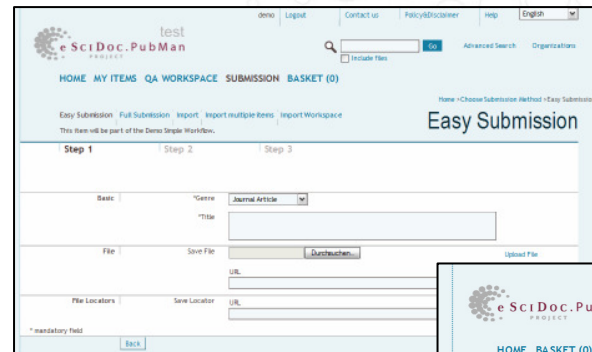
demo Logout Contact us Policy&Disclaimer Help English

test
eSciDoc.PubMan
PROJECT

Go
Include files
Advanced Search Organizations

HOME MY ITEMS QA WORKSPACE SUBMISSION BASKET (0)

Home >Choose Submission Method >Easy Submission

Easy Submission Full Submission Import Import multiple items Import Workspace

This item will be part of the Demo Simple Workflow.

Easy Submission

Step 1 Step 2 Step 3

Basic *Genre Journal Article
*Title

File Save File Durchsuchen... Upload File
URL

File Locators Save Locator URL

* mandatory field

Back

eSciDoc.Pu
PROJECT
HOME BASKET (0)